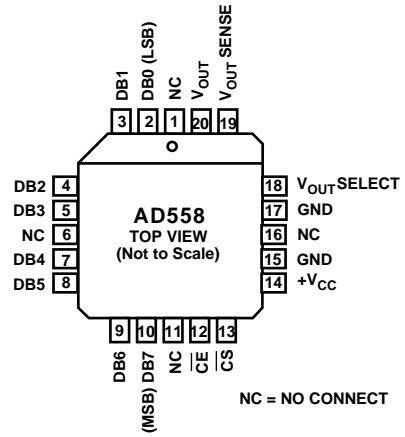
DB1
DB0 (LSB)
NC
$V_{OUT}$
$V_{OUT}$ SENSE

3
2
1
20
19

DB2 4
DB3 5
NC 6
DB4 7
DB5 8

AD558
TOP VIEW
(Not to Scale)

18 $V_{OUT}$SELECT
17 GND
16 NC
15 GND
14 $+V_{CC}$

9
10
11
12
13

DB6
(MSB) DB7
NC
$\overline{CE}$
$\overline{CS}$

NC = NO CONNECT